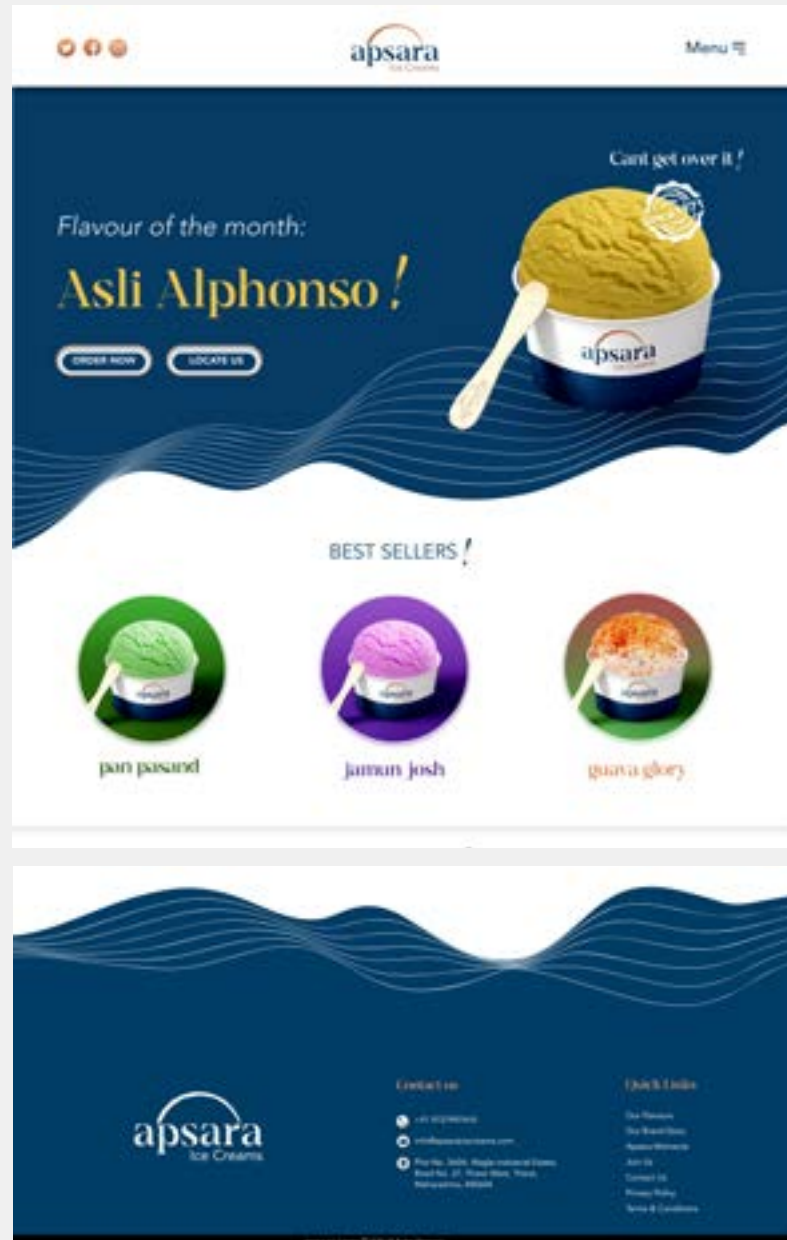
apsara
Ice Creams

Menu

Cant get over it !

Flavour of the month:

Asli Alphonso !

ORDER NOW

LOCATE US

apsara
Ice Creams

BEST SELLERS !

pan pasand

jamun josh

guava glory

apsara
Ice Creams

Contact us

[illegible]

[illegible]

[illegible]

Quick Links

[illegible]